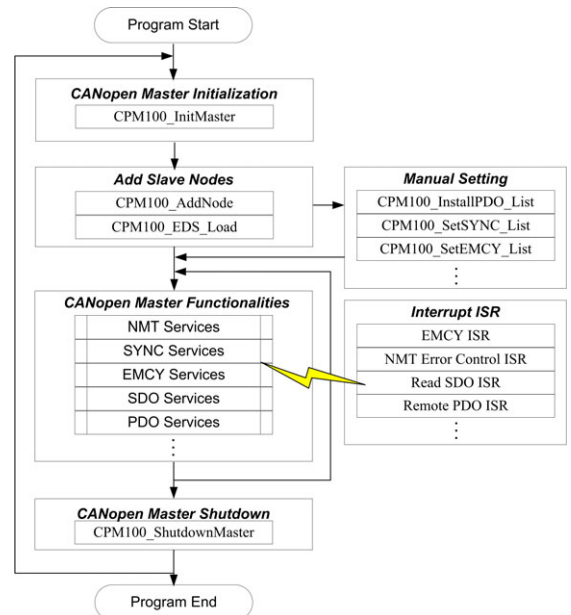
Program Start

CANopen Master Initialization

CPM100_InitMaster

Add Slave Nodes

CPM100_AddNode

CPM100_EDS_Load

Manual Setting

CPM100_InstallPDO_List

CPM100_SetSYNC_List

CPM100_SetEMCY_List

⋮

CANopen Master Functionalities

NMT Services

SYNC Services

EMCY Services

SDO Services

PDO Services

⋮

Interrupt ISR

EMCY ISR

NMT Error Control ISR

Read SDO ISR

Remote PDO ISR

⋮

CANopen Master Shutdown

CPM100_ShutdownMaster

Program End